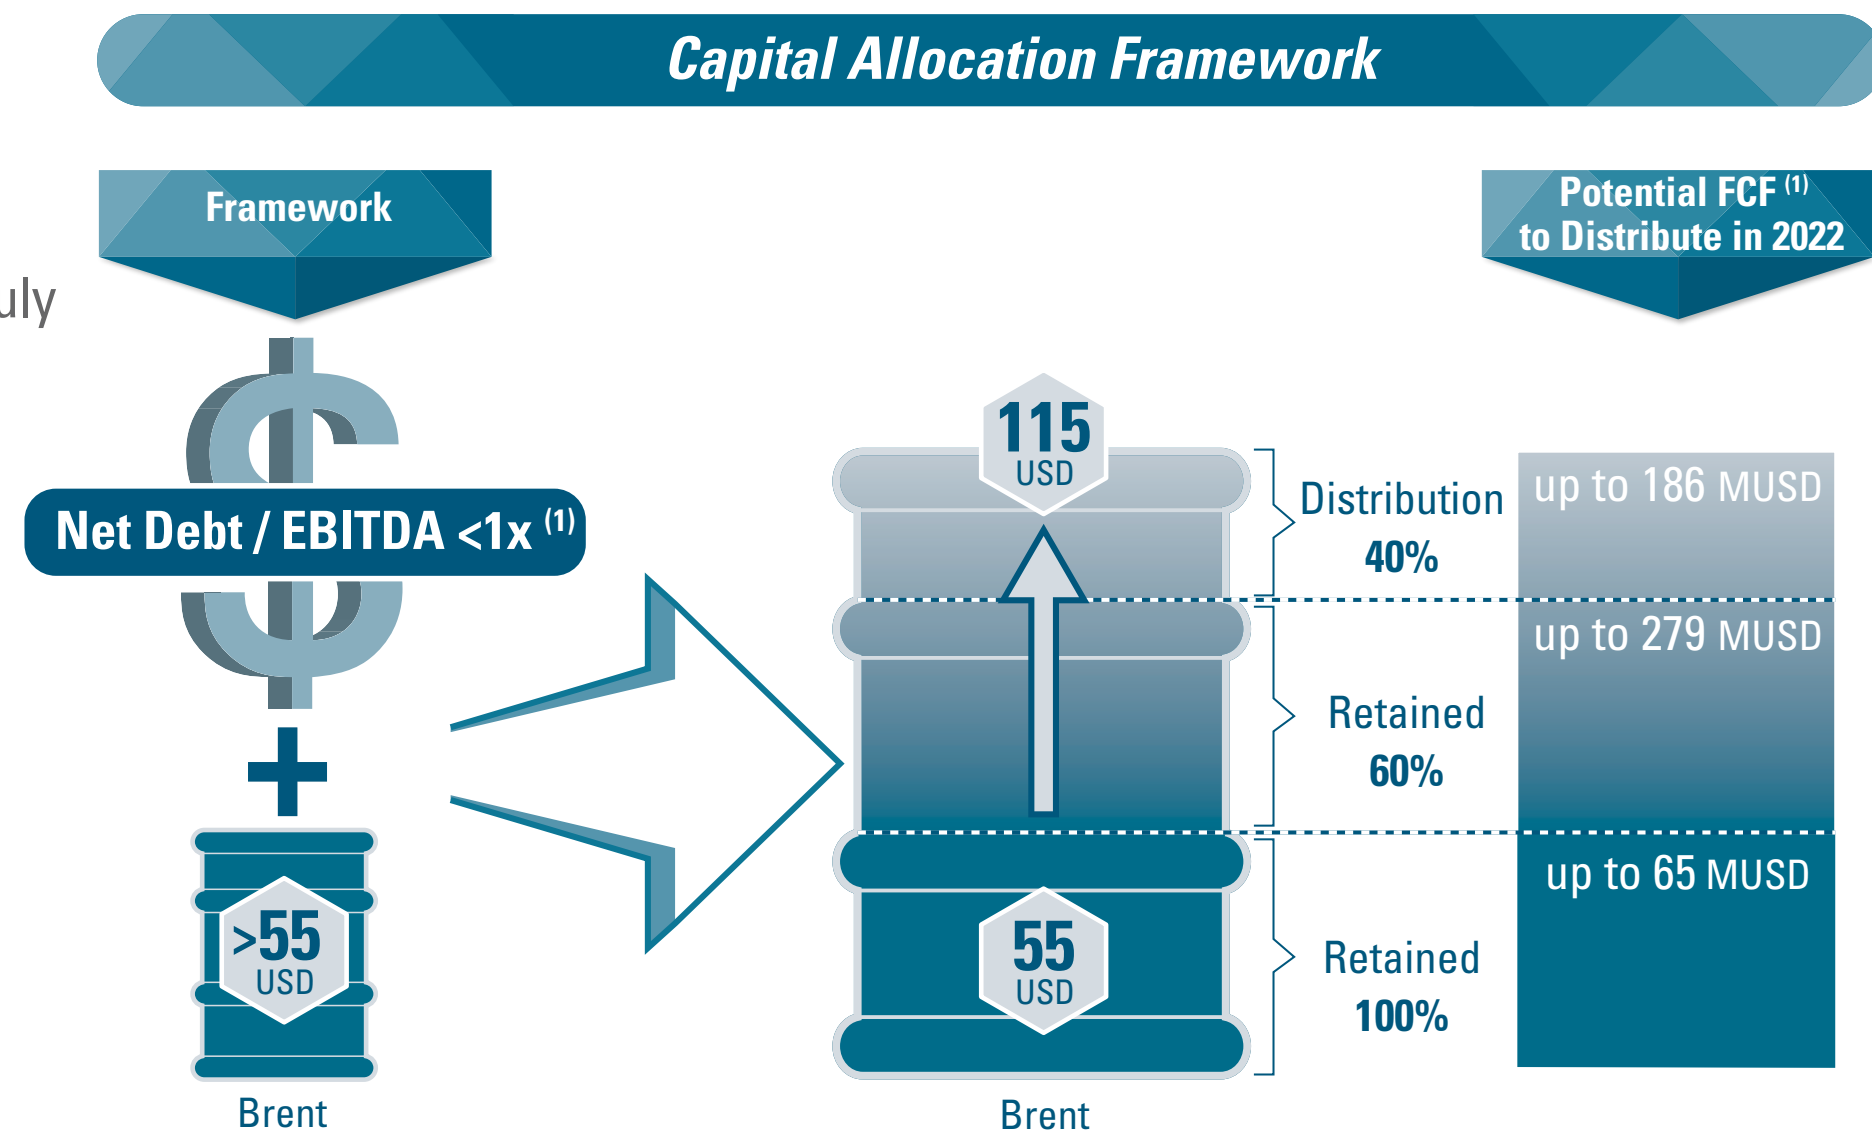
Capital Allocation Framework

Framework

uly

Net Debt / EBITDA <1x $^{(1)}$

+

>55 USD

Brent

Potential FCF $^{(1)}$ to Distribute in 2022

115 USD

Distribution 40%

up to 186 MUSD

up to 279 MUSD

Retained 60%

up to 65 MUSD

55 USD

Retained 100%

Brent